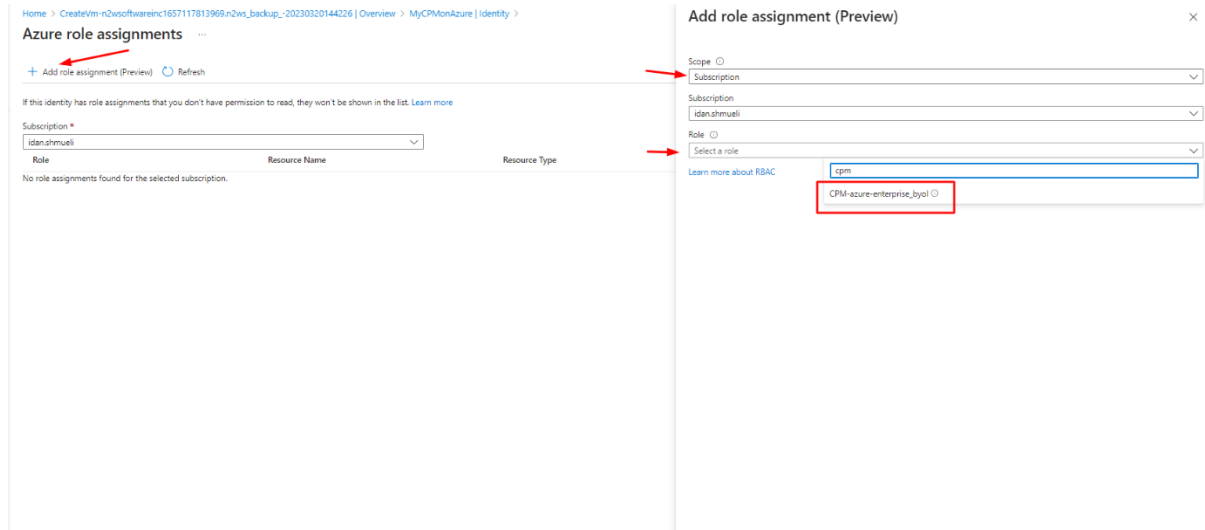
Home > CreateVm-n2wsoftwareinc1657117813969.n2ws_backup_-20230320144226 | Overview > MyCPMonAzure | Identity >

Azure role assignments ···

+ Add role assignment (Preview) Refresh

If this identity has role assignments that you don't have permission to read, they won't be shown in the list. Learn more

Subscription *

idan.shmueli

| Role | Resource Name | Resource Type |
|---|---|---|

No role assignments found for the selected subscription.

Add role assignment (Preview)

×

Scope ⓘ

Subscription

Subscription

idan.shmueli

Role ⓘ

Select a role

Learn more about RBAC

cpm

CPM-azure-enterprise_byol ⓘ